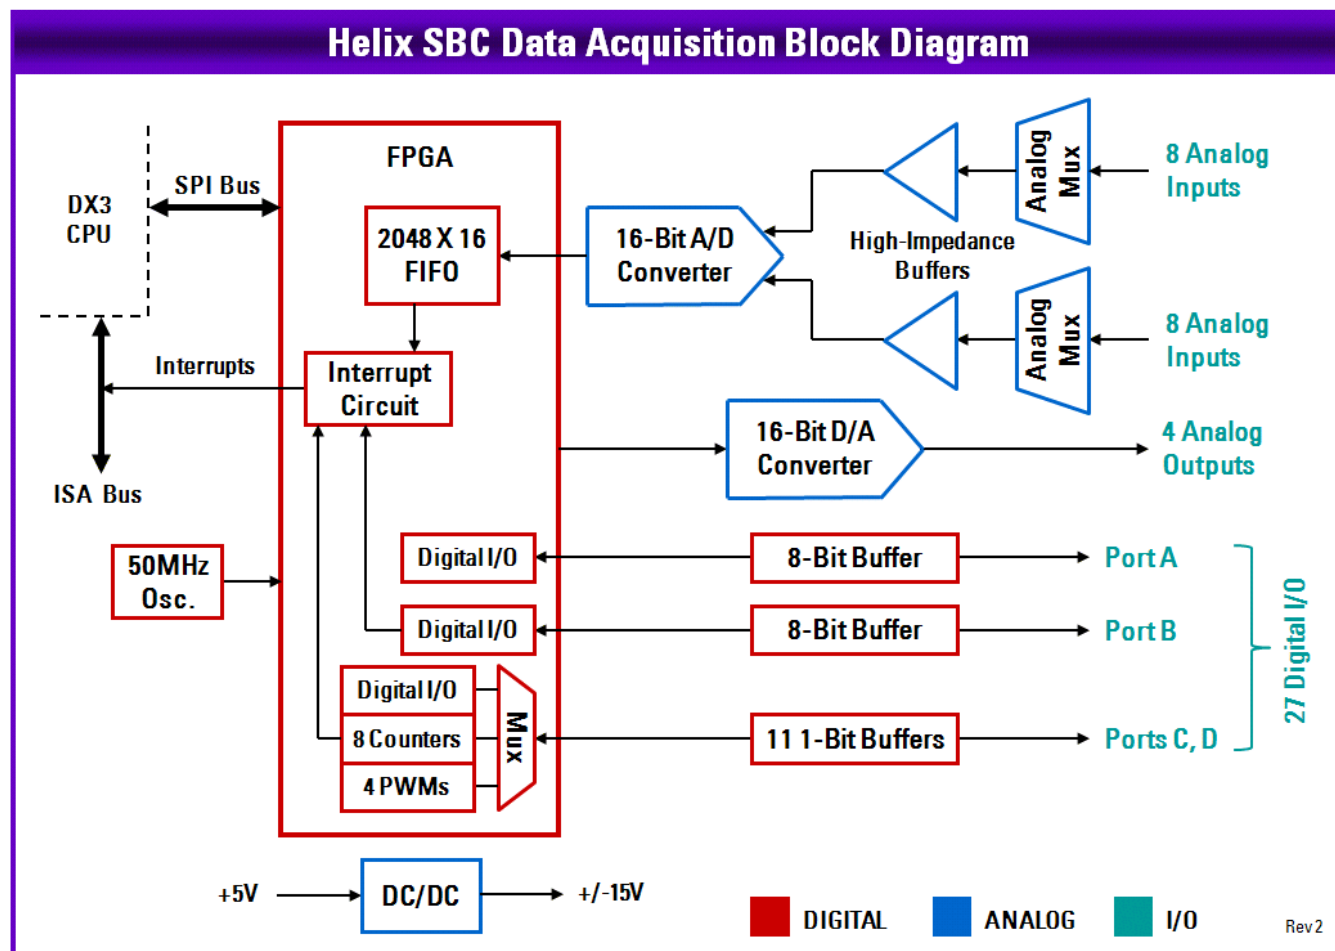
Helix SBC Data Acquisition Block Diagram

DX3 CPU

SPI Bus

FPGA

2048 X 16 FIFO

16-Bit A/D Converter

High-Impedance Buffers

Analog Mux

8 Analog Inputs

Analog Mux

8 Analog Inputs

Interrupts

Interrupt Circuit

ISA Bus

16-Bit D/A Converter

4 Analog Outputs

50MHz Osc.

Digital I/O

8-Bit Buffer

Port A

Digital I/O

8-Bit Buffer

Port B

27 Digital I/O

Digital I/O

8 Counters

4 PWMs

Mux

11 1-Bit Buffers

Ports C, D

+5V

DC/DC

+/-15V

DIGITAL

ANALOG

I/O

Rev 2